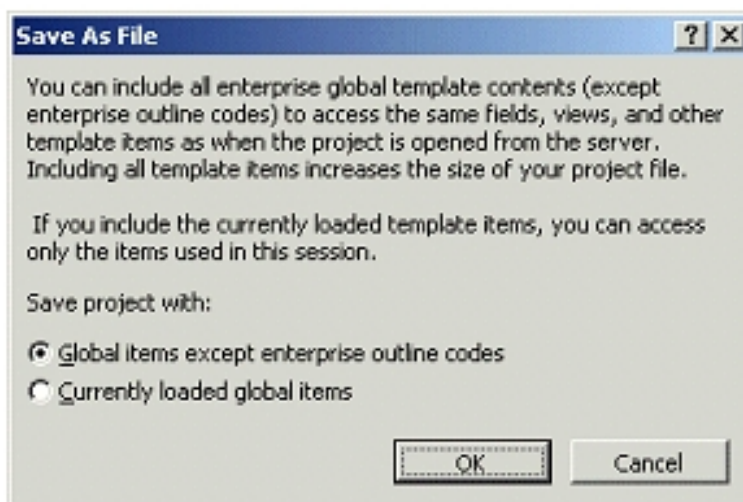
Save As File

?

X

You can include all enterprise global template contents (except enterprise outline codes) to access the same fields, views, and other template items as when the project is opened from the server. Including all template items increases the size of your project file.

If you include the currently loaded template items, you can access only the items used in this session.

Save project with:

Global items except enterprise outline codes

Currently loaded global items

OK

Cancel